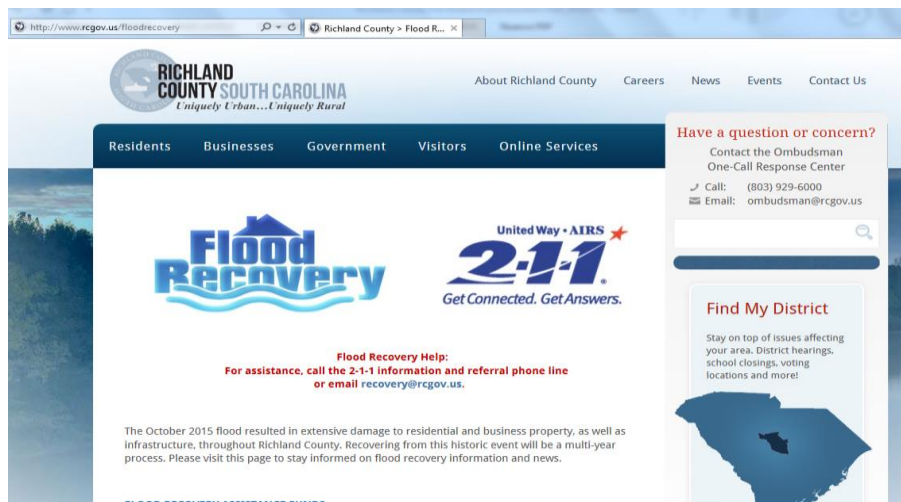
http://www.rcgov.us/floodrecovery
Richland County > Flood R...

RICHLAND COUNTY SOUTH CAROLINA
Uniquely Urban...Uniquely Rural

About Richland County Careers News Events Contact Us

Residents Businesses Government Visitors Online Services

Have a question or concern?
Contact the Ombudsman
One-Call Response Center
Call: (803) 929-6000
Email: ombudsman@rcgov.us

Flood Recovery

United Way • AIRS
2-1-1
Get Connected. Get Answers.

Flood Recovery Help:
For assistance, call the 2-1-1 information and referral phone line or email recovery@rcgov.us.

The October 2015 flood resulted in extensive damage to residential and business property, as well as infrastructure, throughout Richland County. Recovering from this historic event will be a multi-year process. Please visit this page to stay informed on flood recovery information and news.

Find My District
Stay on top of issues affecting your area. District hearings, school closings, voting locations and more!

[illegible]